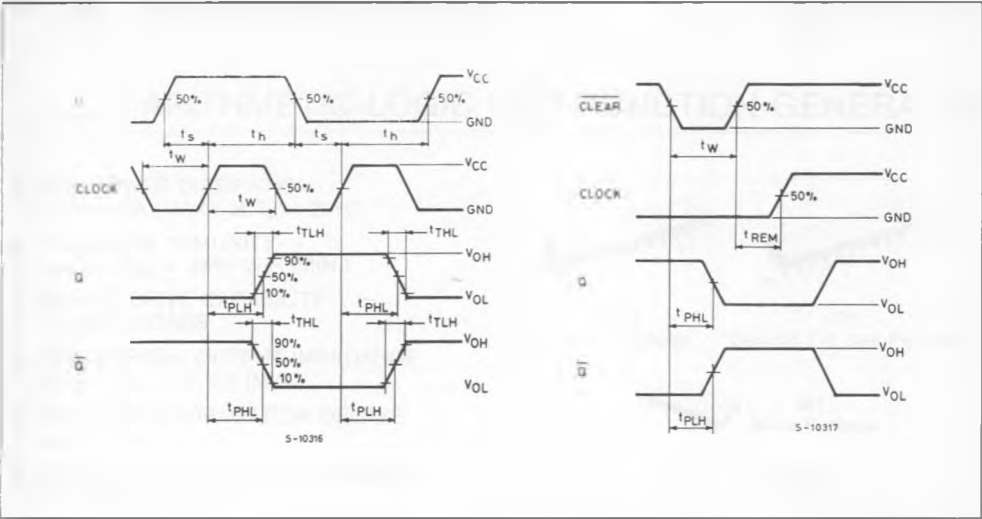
D

50%

50%

50%

$V_{CC}$

GND

$t_s$

$t_h$

$t_s$

$t_h$

$t_W$

CLOCK

50%

$V_{CC}$

$t_W$

GND

$t_{TLH}$

$t_{THL}$

90%

$V_{OH}$

Q

50%

10%

$V_{OL}$

$t_{PLH}$

$t_{PHL}$

$t_{THL}$

$t_{TLH}$

$\overline{Q}$

90%

$V_{OH}$

50%

10%

$V_{OL}$

$t_{PHL}$

$t_{PLH}$

S-10316

$\overline{CLEAR}$

50%

$V_{CC}$

GND

$t_W$

CLOCK

50%

$V_{CC}$

GND

$t_{REM}$

Q

$V_{OH}$

$V_{OL}$

$t_{PHL}$

$\overline{Q}$

$V_{OH}$

$V_{OL}$

$t_{PLH}$

S-10317